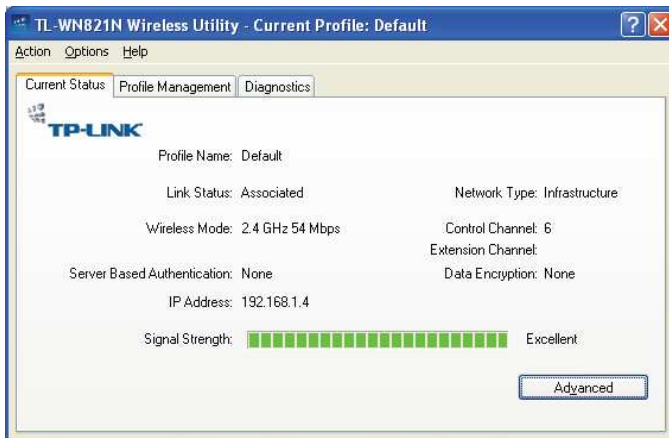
TL-WN821N Wireless Utility - Current Profile: Default

Action Options Help

Current Status | Profile Management | Diagnostics

TP-LINK

Profile Name: Default

Link Status: Associated

Network Type: Infrastructure

Wireless Mode: 2.4 GHz 54 Mbps

Control Channel: 6

Extension Channel:

Server Based Authentication: None

Data Encryption: None

IP Address: 192.168.1.4

Signal Strength:

Excellent

Advanced